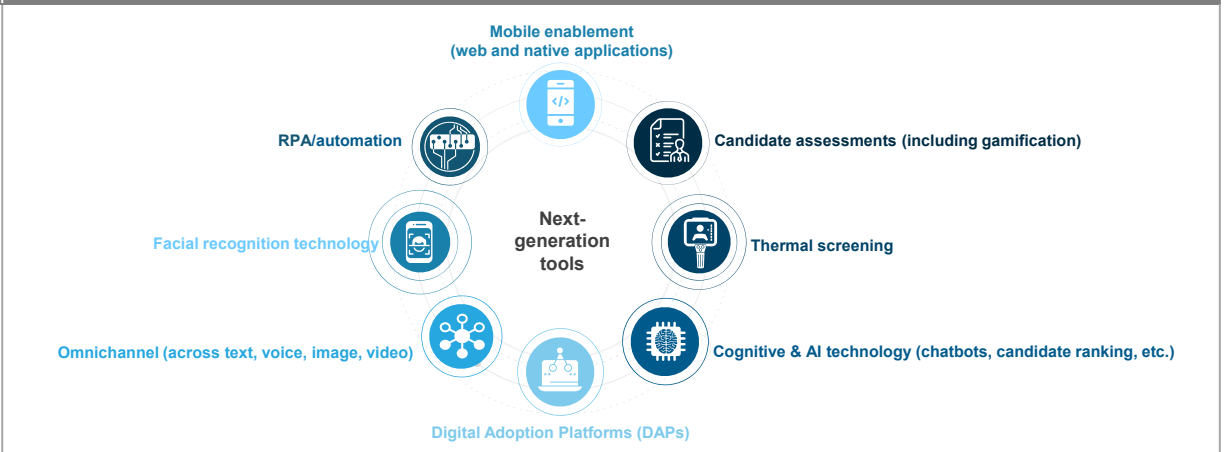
Mobile enablement
(web and native applications)

RPA/automation

Candidate assessments (including gamification)

Next-
generation
tools

Facial recognition technology

Thermal screening

Omnichannel (across text, voice, image, video)

Cognitive & AI technology (chatbots, candidate ranking, etc.)

Digital Adoption Platforms (DAPs)